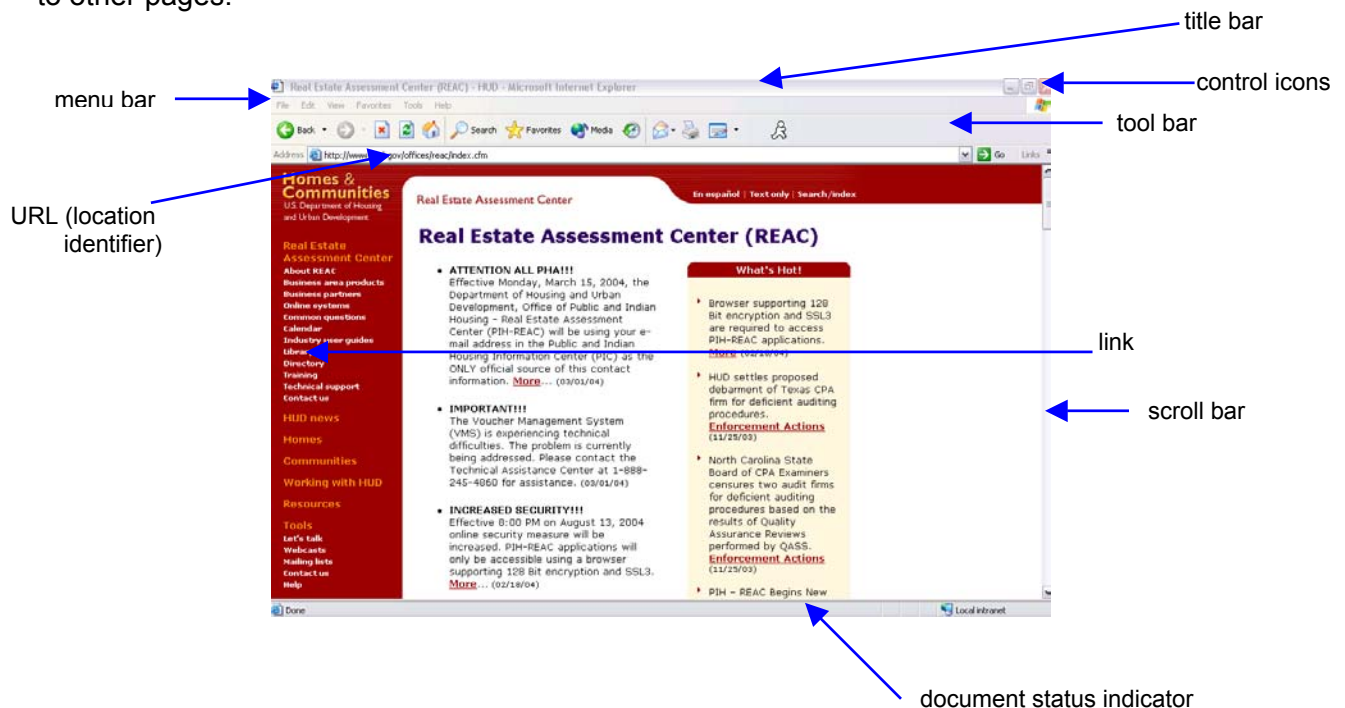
to other pages.

title bar

menu bar

control icons

tool bar

Real Estate Assessment Center (REAC) - HUD - Microsoft Internet Explorer

File Edit View Favorites Tools Help

Back Search Favorites Media

Address http://www.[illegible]gov/offices/reac/index.cfm Go Links

URL (location identifier)

Homes & Communities
U.S. Department of Housing and Urban Development

Real Estate Assessment Center

En español | Text only | Search/index

Real Estate Assessment Center (REAC)

Real Estate Assessment Center
About REAC
Business area products
Business partners
Online systems
Common questions
Calendar
Industry user guides
Library
Directory
Training
Technical support
Contact us

HUD news
Homes
Communities
Working with HUD
Resources
Tools
Let's talk
Webcasts
Mailing lists
Contact us
Help

• ATTENTION ALL PHA!!!
Effective Monday, March 15, 2004, the Department of Housing and Urban Development, Office of Public and Indian Housing - Real Estate Assessment Center (PIH-REAC) will be using your e-mail address in the Public and Indian Housing Information Center (PIC) as the ONLY official source of this contact information. More... (03/01/04)

• IMPORTANT!!!
The Voucher Management System (VMS) is experiencing technical difficulties. The problem is currently being addressed. Please contact the Technical Assistance Center at 1-888-245-4860 for assistance. (03/01/04)

• INCREASED SECURITY!!!
Effective 8:00 PM on August 13, 2004 online security measure will be increased. PIH-REAC applications will only be accessible using a browser supporting 128 Bit encryption and SSL3. More... (02/18/04)

What's Hot!

Browser supporting 128 Bit encryption and SSL3 are required to access PIH-REAC applications. More (02/18/04)

HUD settles proposed debarment of Texas CPA firm for deficient auditing procedures. Enforcement Actions (11/25/03)

North Carolina State Board of CPA Examiners censures two audit firms for deficient auditing procedures based on the results of Quality Assurance Reviews performed by QASS. Enforcement Actions (11/25/03)

PIH - REAC Begins New

link

scroll bar

Done

Local intranet

document status indicator